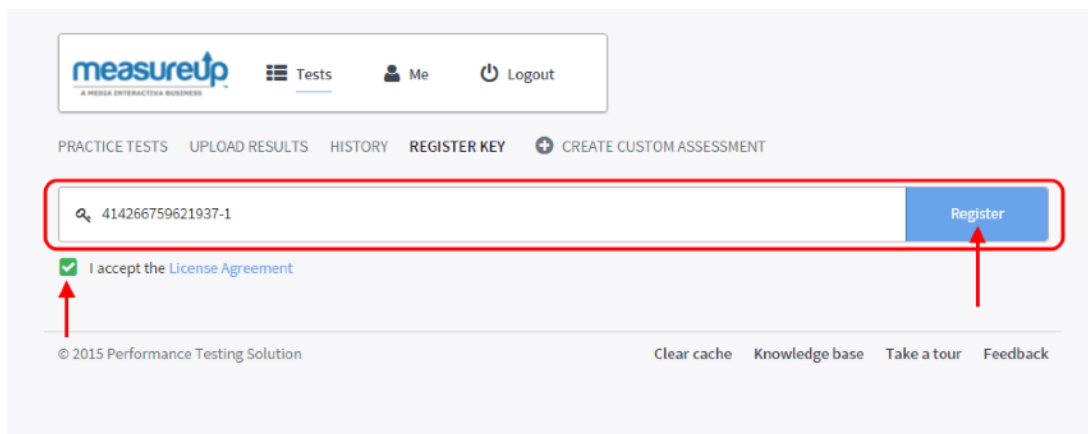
measureup
A MEDIA INTERACTIVA BUSINESS

Tests Me Logout

PRACTICE TESTS UPLOAD RESULTS HISTORY REGISTER KEY CREATE CUSTOM ASSESSMENT

414266759621937-1

Register

I accept the License Agreement

© 2015 Performance Testing Solution

Clear cache Knowledge base Take a tour Feedback